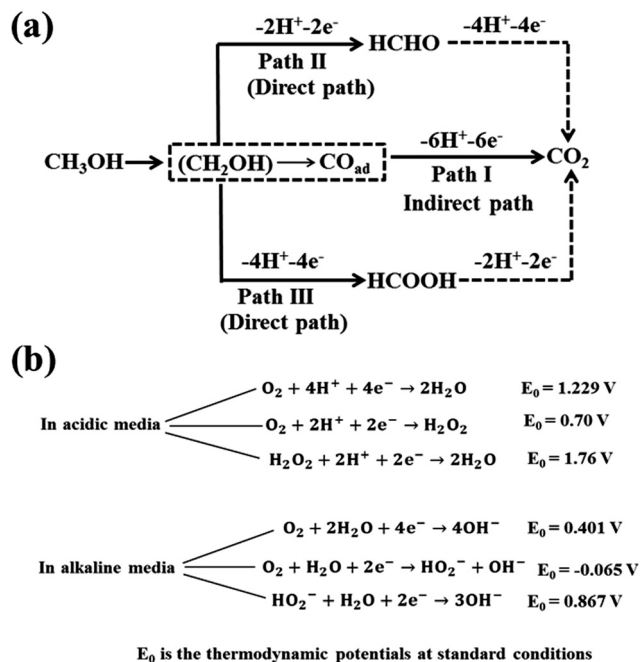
(a)

-2H⁺-2e⁻
Path II
(Direct path)
HCHO
-4H⁺-4e⁻

$CH_3OH$ → $(CH_2OH) \longrightarrow CO_{ad}$
-6H⁺-6e⁻
Path I
Indirect path
$CO_2$

-4H⁺-4e⁻
Path III
(Direct path)
HCOOH
-2H⁺-2e⁻

(b)

In acidic media
$O_2 + 4H^+ + 4e^- \rightarrow 2H_2O$ $E_0 = 1.229$ V
$O_2 + 2H^+ + 2e^- \rightarrow H_2O_2$ $E_0 = 0.70$ V
$H_2O_2 + 2H^+ + 2e^- \rightarrow 2H_2O$ $E_0 = 1.76$ V

In alkaline media
$O_2 + 2H_2O + 4e^- \rightarrow 4OH^-$ $E_0 = 0.401$ V
$O_2 + H_2O + 2e^- \rightarrow HO_2^- + OH^-$ $E_0 = -0.065$ V
$HO_2^- + H_2O + 2e^- \rightarrow 3OH^-$ $E_0 = 0.867$ V

$E_0$ is the thermodynamic potentials at standard conditions